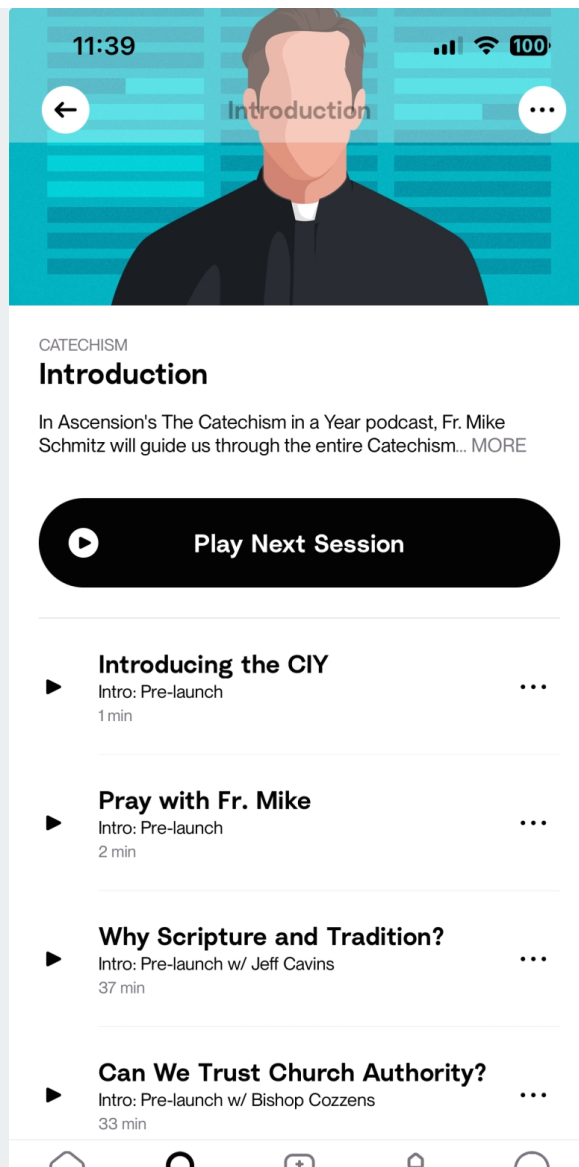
11:39

100

Introduction

CATECHISM

Introduction

In Ascension's The Catechism in a Year podcast, Fr. Mike Schmitz will guide us through the entire Catechism... MORE

Play Next Session

Introducing the CIY
Intro: Pre-launch
1 min

Pray with Fr. Mike
Intro: Pre-launch
2 min

Why Scripture and Tradition?
Intro: Pre-launch w/ Jeff Cavins
37 min

Can We Trust Church Authority?
Intro: Pre-launch w/ Bishop Cozzens
33 min